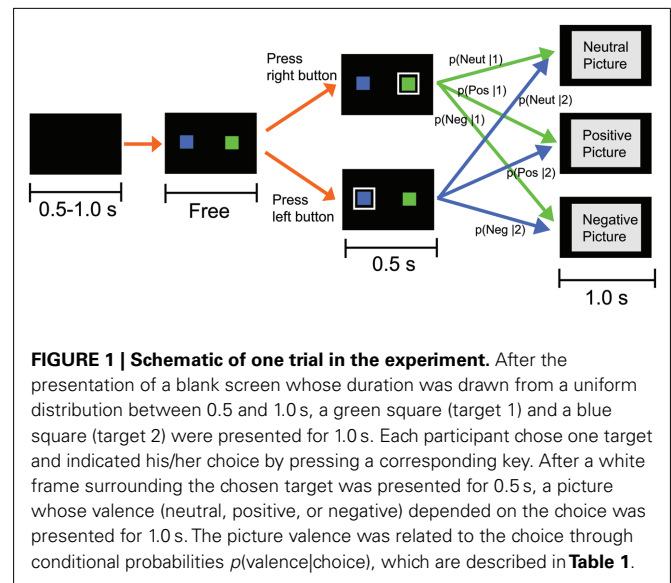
Press right button

Press left button

p(Neut |1)

p(Pos |1)

p(Neg |1)

p(Neut |2)

p(Pos |2)

p(Neg |2)

Neutral Picture

Positive Picture

Negative Picture

0.5-1.0 s

Free

0.5 s

1.0 s

**FIGURE 1 | Schematic of one trial in the experiment.** After the presentation of a blank screen whose duration was drawn from a uniform distribution between 0.5 and 1.0 s, a green square (target 1) and a blue square (target 2) were presented for 1.0 s. Each participant chose one target and indicated his/her choice by pressing a corresponding key. After a white frame surrounding the chosen target was presented for 0.5 s, a picture whose valence (neutral, positive, or negative) depended on the choice was presented for 1.0 s. The picture valence was related to the choice through conditional probabilities *p*(valence|choice), which are described in **Table 1**.